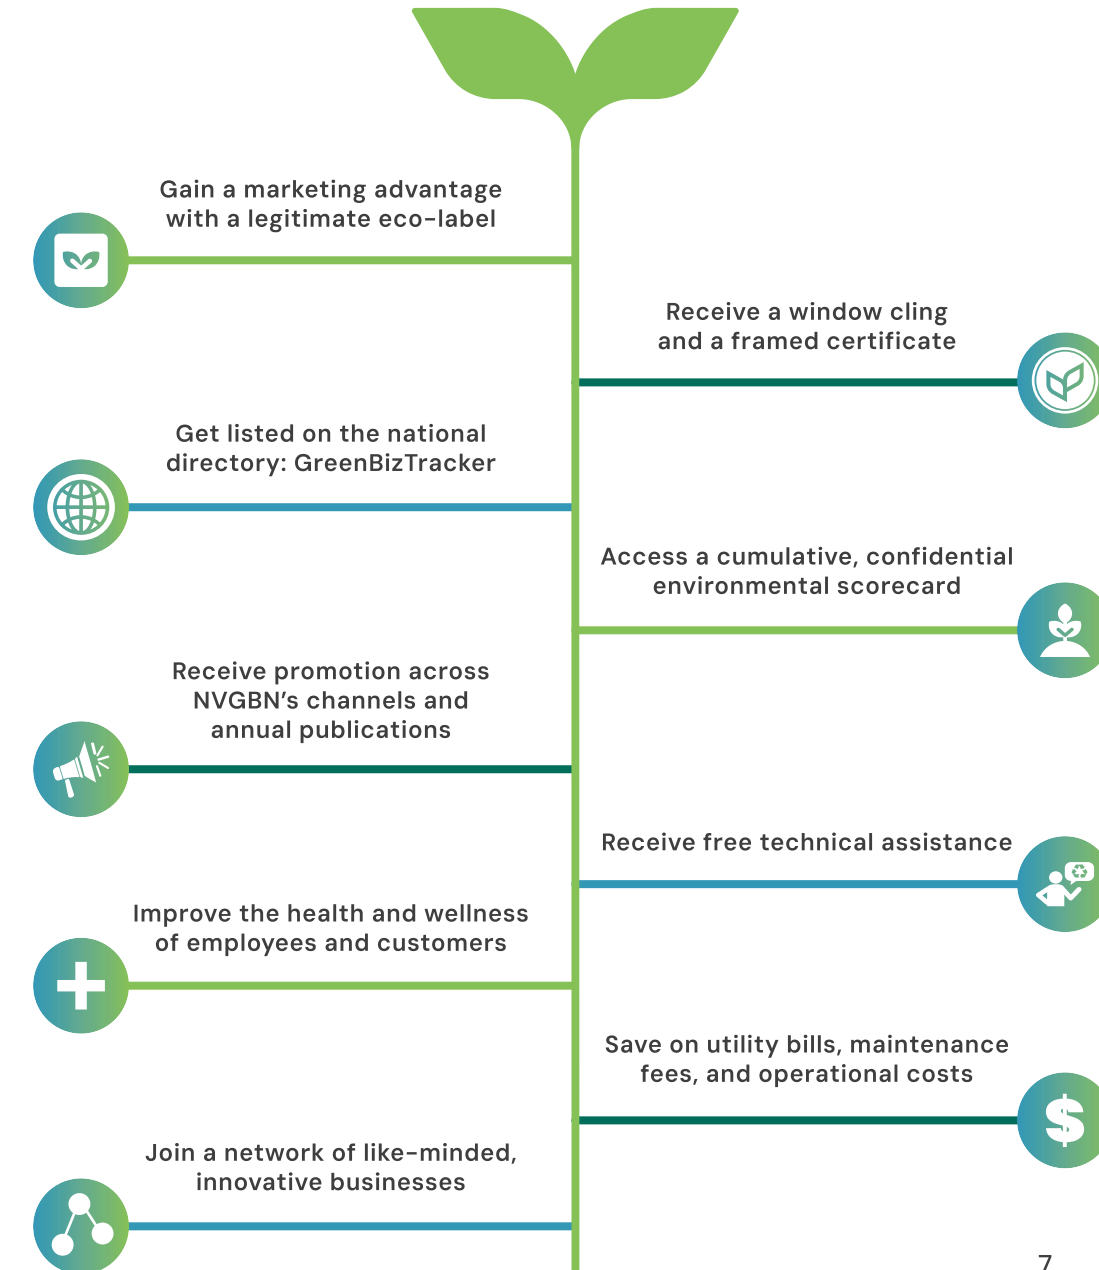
Gain a marketing advantage with a legitimate eco-label

Receive a window cling and a framed certificate

Get listed on the national directory: GreenBizTracker

Access a cumulative, confidential environmental scorecard

Receive promotion across NVGBN's channels and annual publications

Receive free technical assistance

Improve the health and wellness of employees and customers

Save on utility bills, maintenance fees, and operational costs

Join a network of like-minded, innovative businesses

$

7